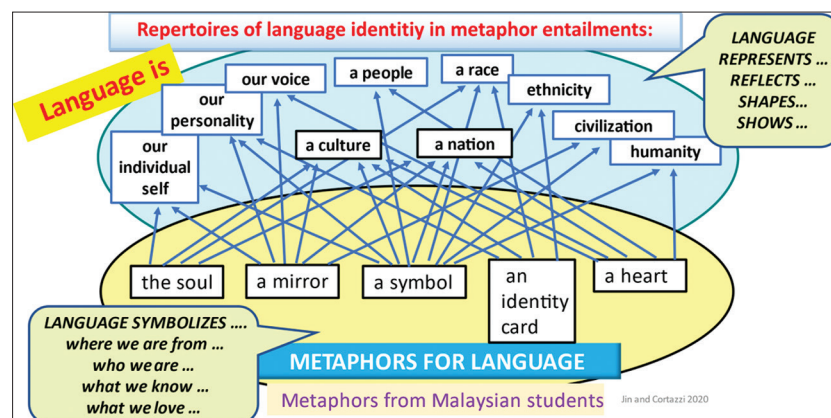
Repertoires of language identitiy in metaphor entailments:

Language is

our voice

a people

a race

ethnicity

our personality

our individual self

a culture

a nation

civilization

humanity

LANGUAGE REPRESENTS … REFLECTS … SHAPES… SHOWS …

the soul

a mirror

a symbol

an identity card

a heart

LANGUAGE SYMBOLIZES …. where we are from … who we are … what we know … what we love …

METAPHORS FOR LANGUAGE

Metaphors from Malaysian students

Jin and Cortazzi 2020